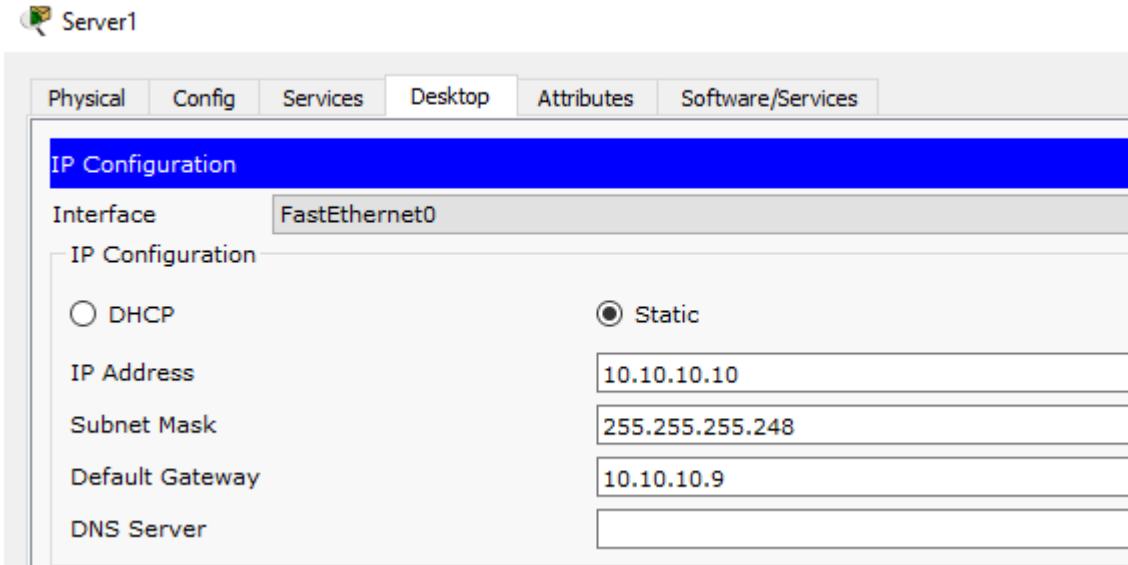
Server1

Physical | Config | Services | Desktop | Attributes | Software/Services

IP Configuration

Interface FastEthernet0

IP Configuration

DHCP

Static

IP Address 10.10.10.10

Subnet Mask 255.255.255.248

Default Gateway 10.10.10.9

DNS Server